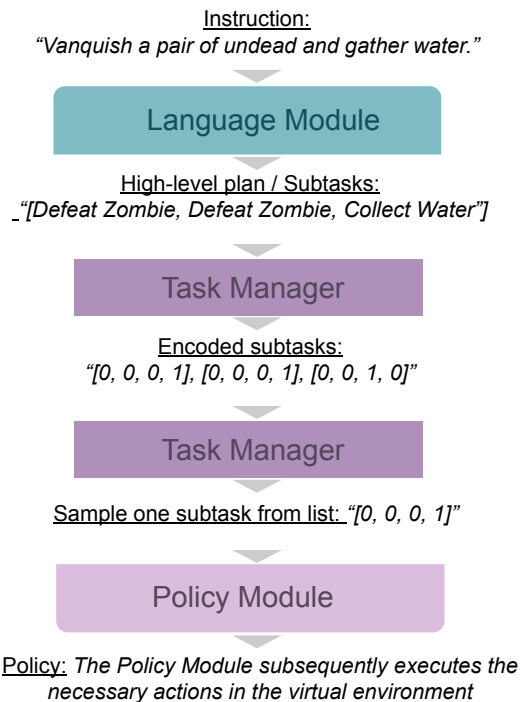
Instruction:
*“Vanquish a pair of undead and gather water.”*

Language Module

High-level plan / Subtasks:
*“[Defeat Zombie, Defeat Zombie, Collect Water”]*

Task Manager

Encoded subtasks:
*“[0, 0, 0, 1], [0, 0, 0, 1], [0, 0, 1, 0]”*

Task Manager

Sample one subtask from list: *“[0, 0, 0, 1]”*

Policy Module

Policy: *The Policy Module subsequently executes the necessary actions in the virtual environment*